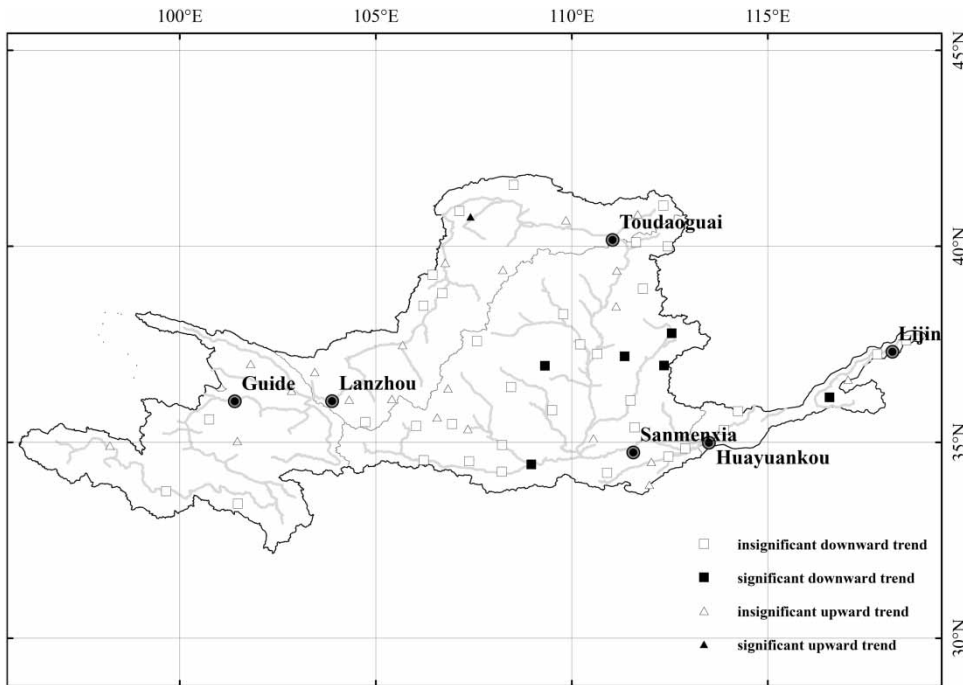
100°E
105°E
110°E
115°E
45°N
40°N
35°N
30°N
Toudaoguai
Lijin
Guide
Lanzhou
Sanmenxia
Huayuankou
insignificant downward trend
significant downward trend
insignificant upward trend
significant upward trend